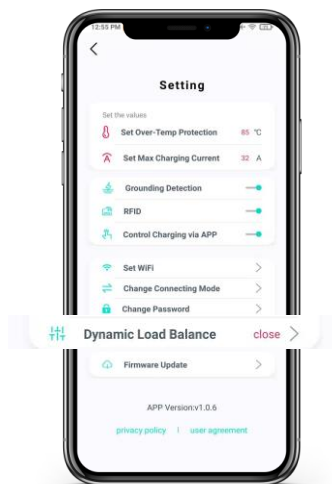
12:55 PM

Setting

Set the values

Set Over-Temp Protection 85 ℃

Set Max Charging Current 32 A

Grounding Detection

RFID

Control Charging via APP

Set WiFi

Change Connecting Mode

Change Password

Dynamic Load Balance close

Firmware Update

APP Version:v1.0.6

privacy policy | user agreement